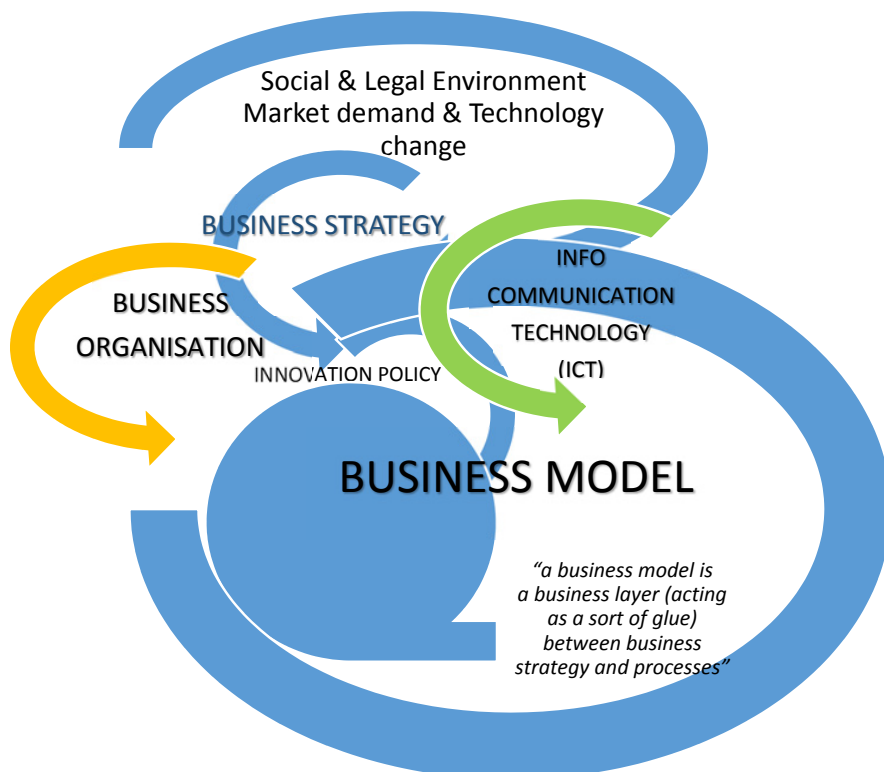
Social & Legal Environment
Market demand & Technology change

BUSINESS STRATEGY

INFO COMMUNICATION TECHNOLOGY (ICT)

BUSINESS ORGANISATION

INNOVATION POLICY

BUSINESS MODEL

"a business model is a business layer (acting as a sort of glue) between business strategy and processes"